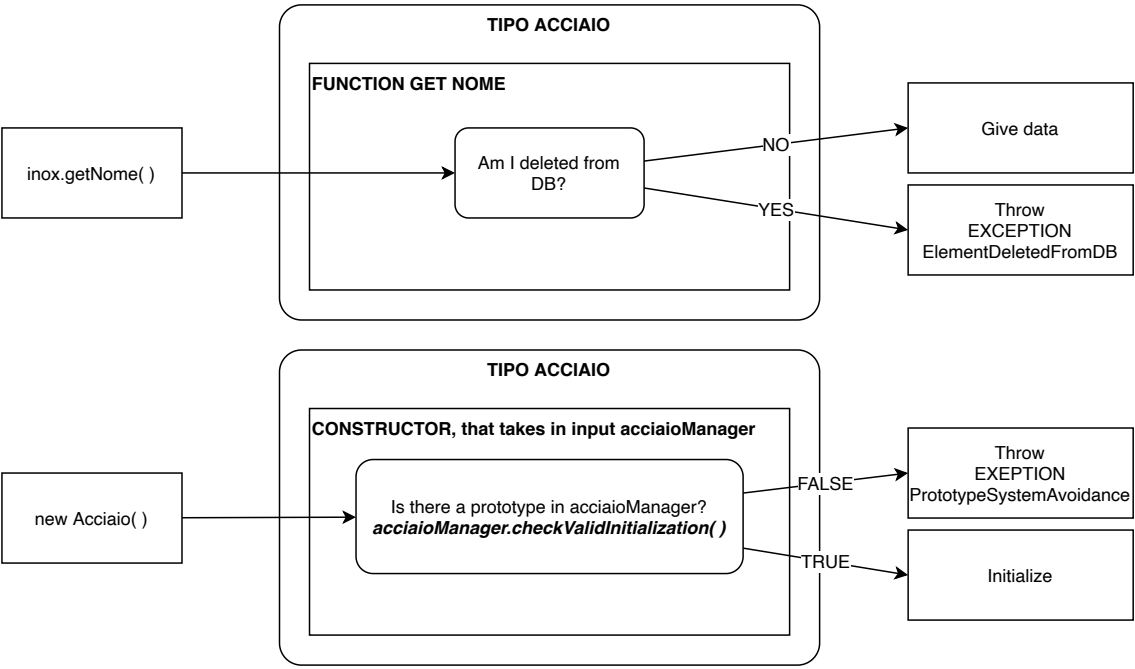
TIPO ACCIAIO

FUNCTION GET NOME

inox.getNome( )

Am I deleted from DB?

NO

Give data

YES

Throw EXCEPTION ElementDeletedFromDB

TIPO ACCIAIO

CONSTRUCTOR, that takes in input acciaioManager

new Acciaio( )

Is there a prototype in acciaioManager?
***acciaioManager.checkValidInitialization( )***

FALSE

Throw EXEPTION PrototypeSystemAvoidance

TRUE

Initialize